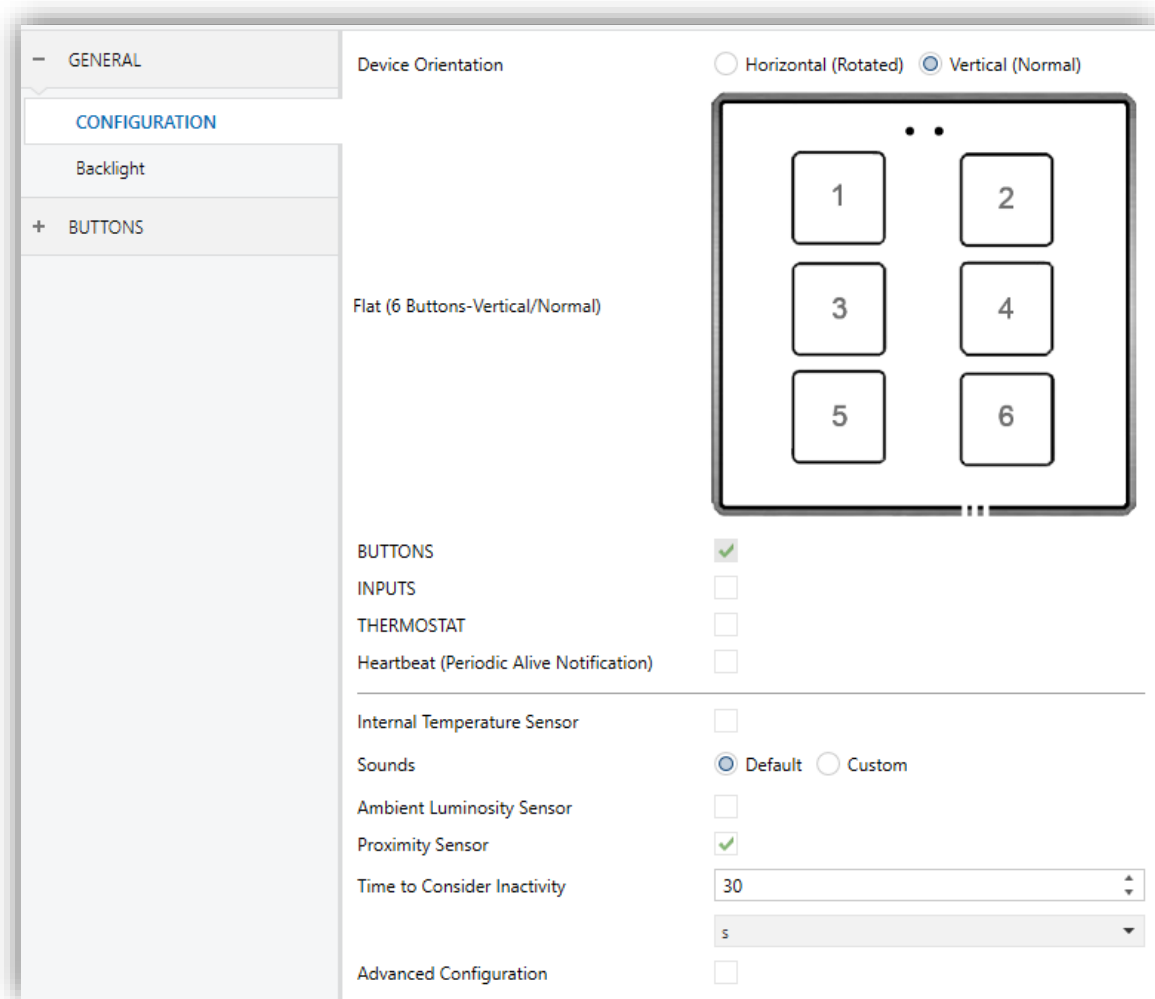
− GENERAL

CONFIGURATION

Backlight

+ BUTTONS

Device Orientation
Horizontal (Rotated)
Vertical (Normal)

Flat (6 Buttons-Vertical/Normal)

1
2
3
4
5
6

BUTTONS
INPUTS
THERMOSTAT
Heartbeat (Periodic Alive Notification)

Internal Temperature Sensor
Sounds
Default
Custom
Ambient Luminosity Sensor
Proximity Sensor
Time to Consider Inactivity
30
s
Advanced Configuration